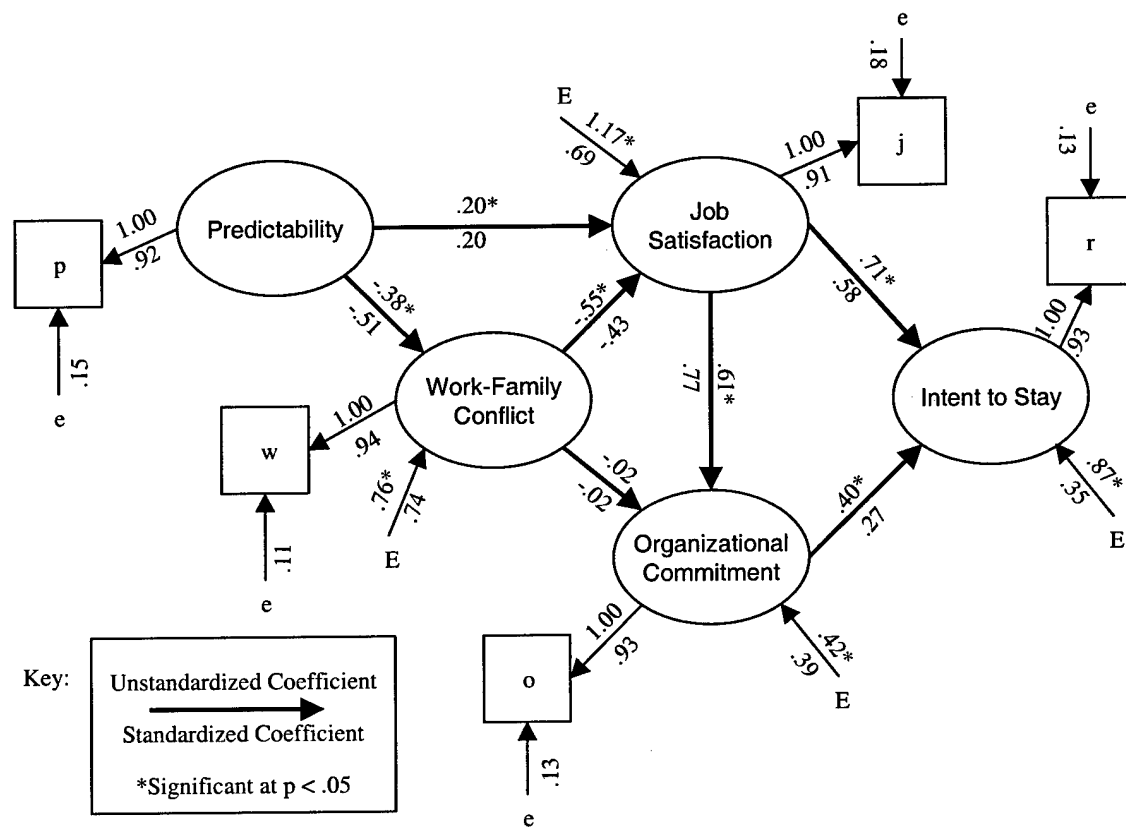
e
.18
j
E
1.17*
.69
1.00
.91
e
.13
r
1.00
.92
p
Predictability
.20*
.20
Job Satisfaction
-.38*
-.51
-.55*
-.43
.71*
.58
.15
e
1.00
.94
w
Work-Family Conflict
.77
.61*
Intent to Stay
1.00
.93
.76*
.74
E
-.02
-.02
.87*
.35
E
.11
e
Organizational Commitment
.40*
.27
1.00
.93
o
.42*
.39
E
Key:
Unstandardized Coefficient
Standardized Coefficient
*Significant at p < .05
.13
e